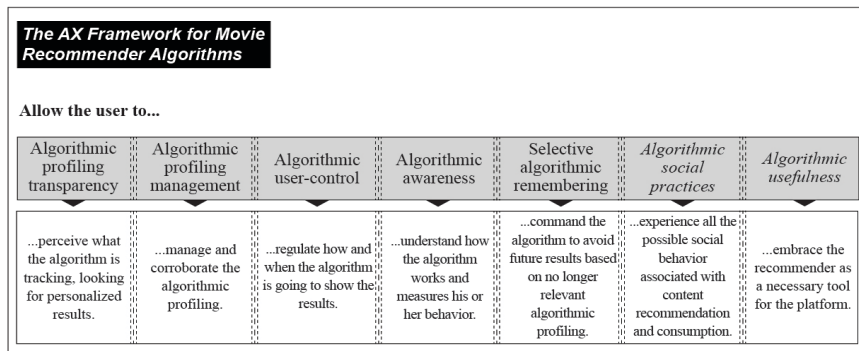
The AX Framework for Movie Recommender Algorithms

Allow the user to...

| Algorithmic profiling transparency | Algorithmic profiling management | Algorithmic user-control | Algorithmic awareness | Selective algorithmic remembering | *Algorithmic social practices* | *Algorithmic usefulness* |
|---|---|---|---|---|---|---|
| ...perceive what the algorithm is tracking, looking for personalized results. | ...manage and corroborate the algorithmic profiling. | ...regulate how and when the algorithm is going to show the results. | ...understand how the algorithm works and measures his or her behavior. | ...command the algorithm to avoid future results based on no longer relevant algorithmic profiling. | ...experience all the possible social behavior associated with content recommendation and consumption. | ...embrace the recommender as a necessary tool for the platform. |